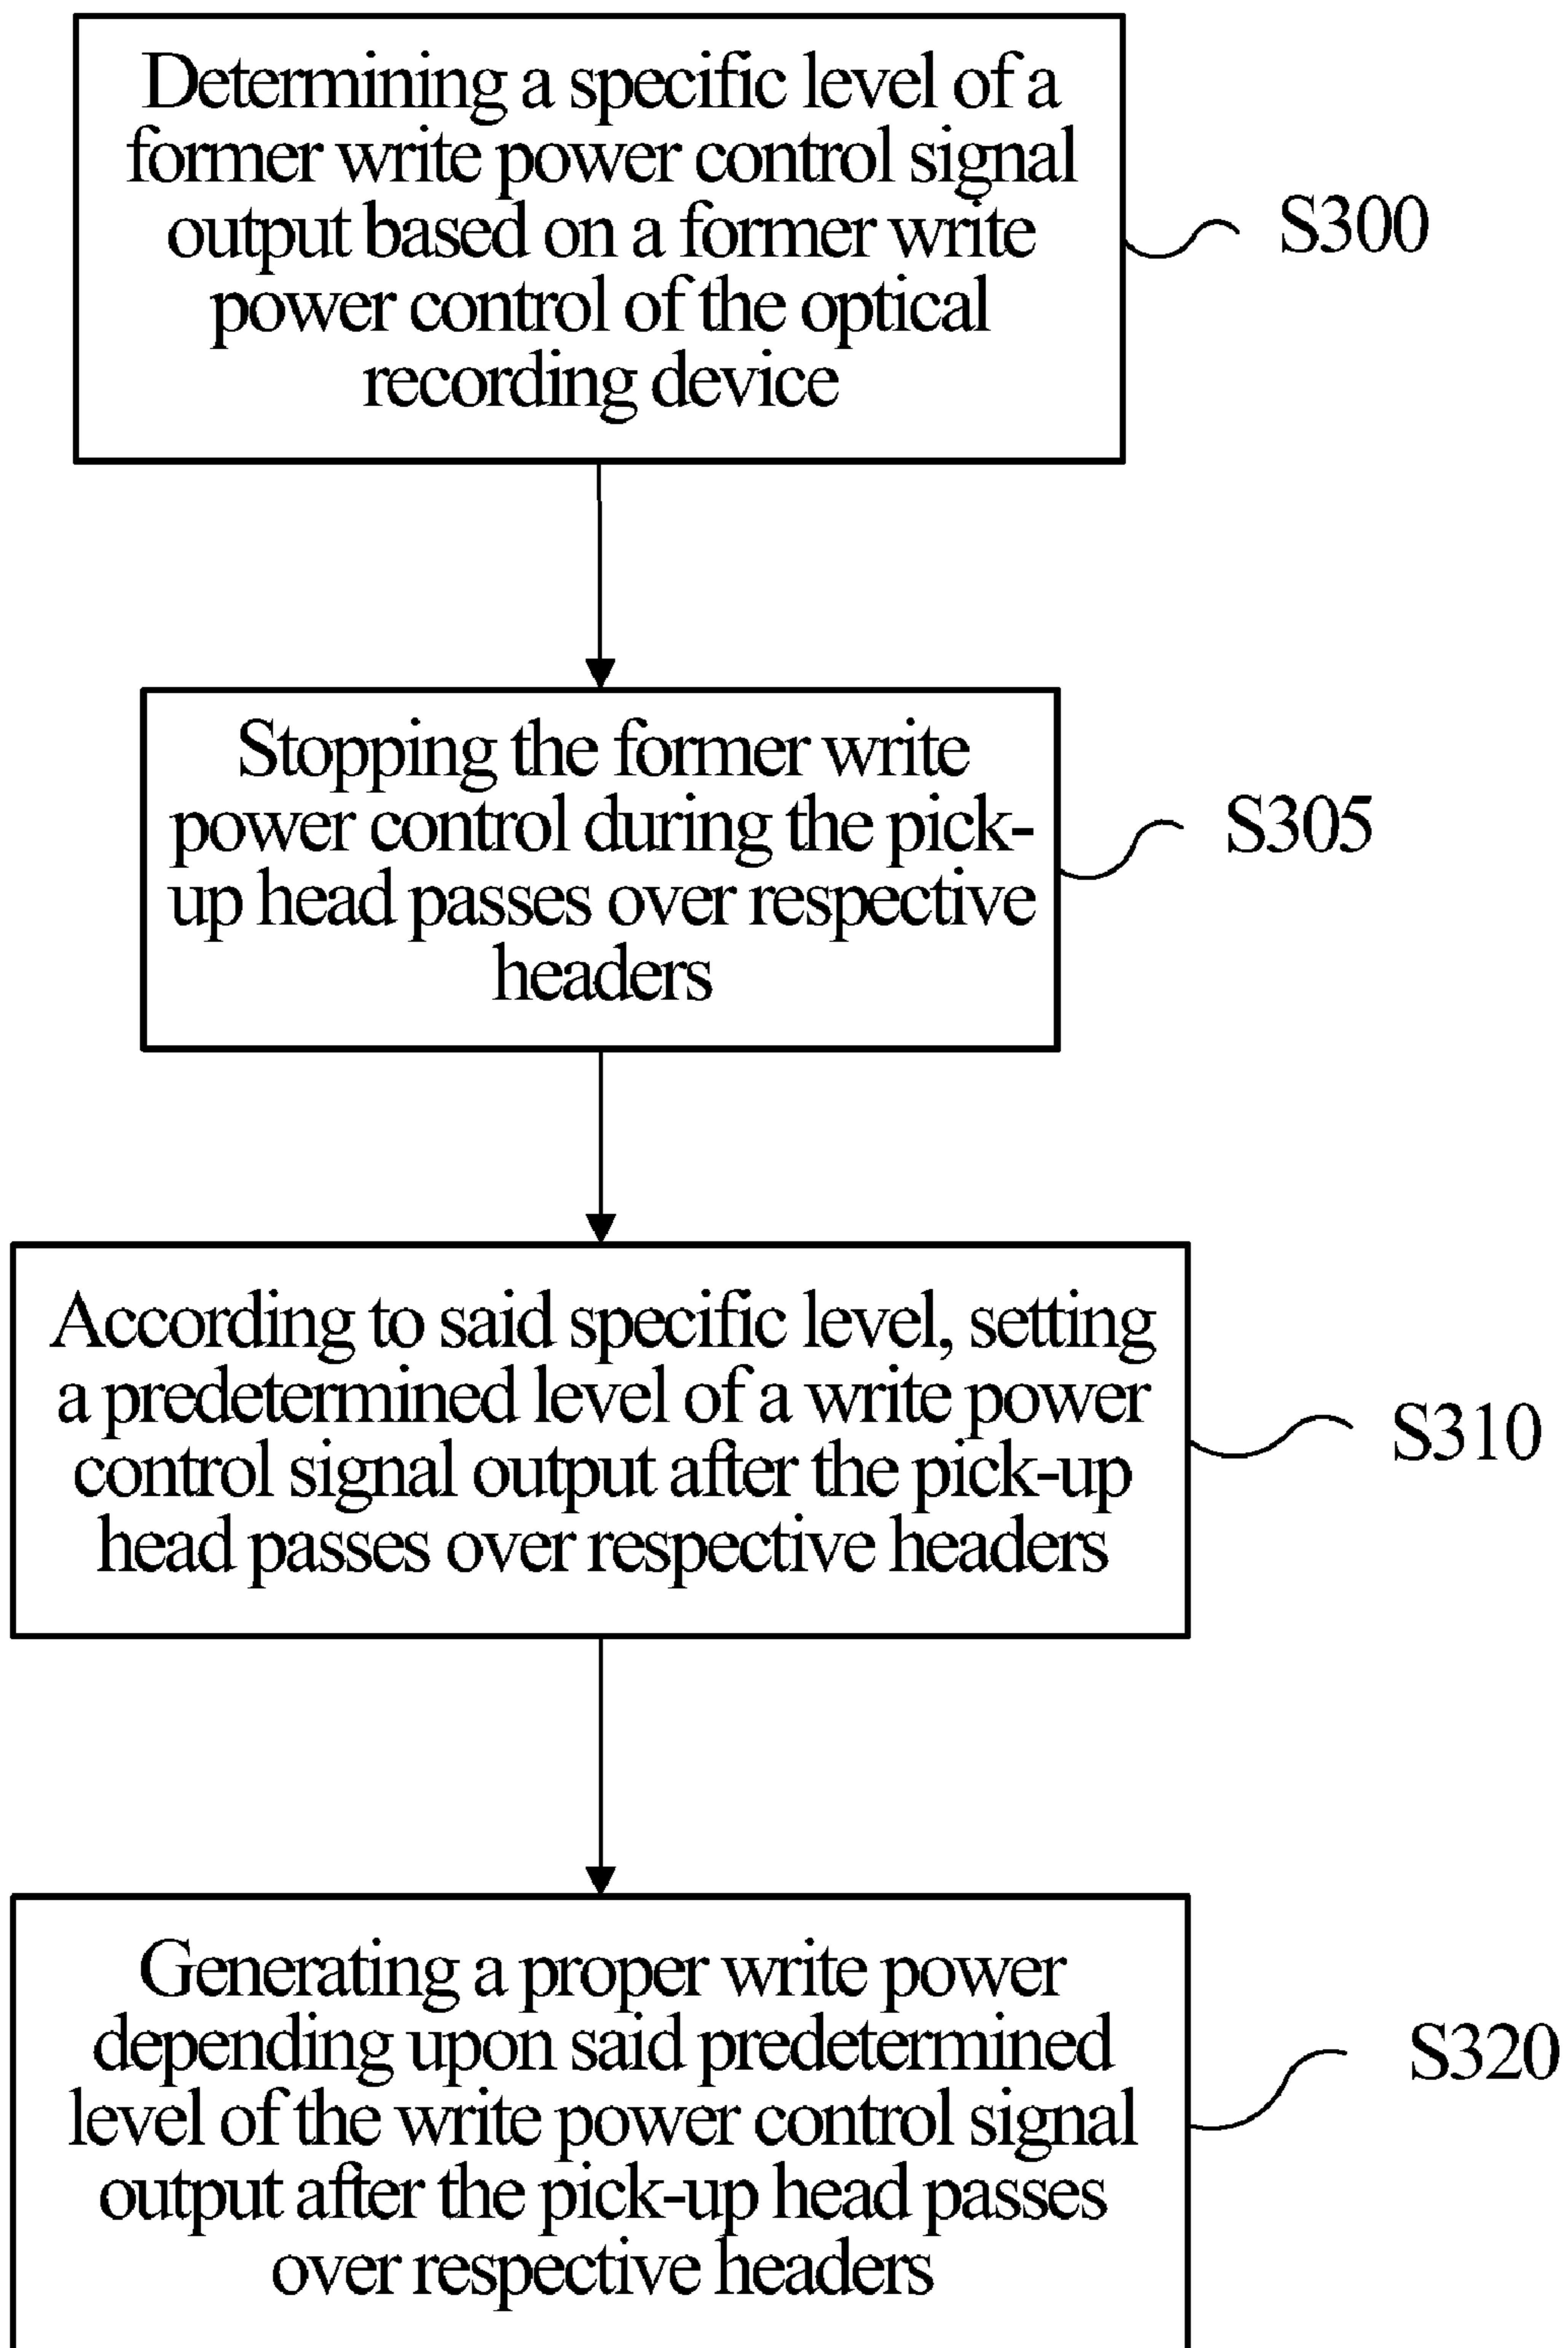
Determining a specific level of a former write power control signal output based on a former write power control of the optical recording device

S300

Stopping the former write power control during the pick-up head passes over respective headers

S305

According to said specific level, setting a predetermined level of a write power control signal output after the pick-up head passes over respective headers

S310

Generating a proper write power depending upon said predetermined level of the write power control signal output after the pick-up head passes over respective headers

S320